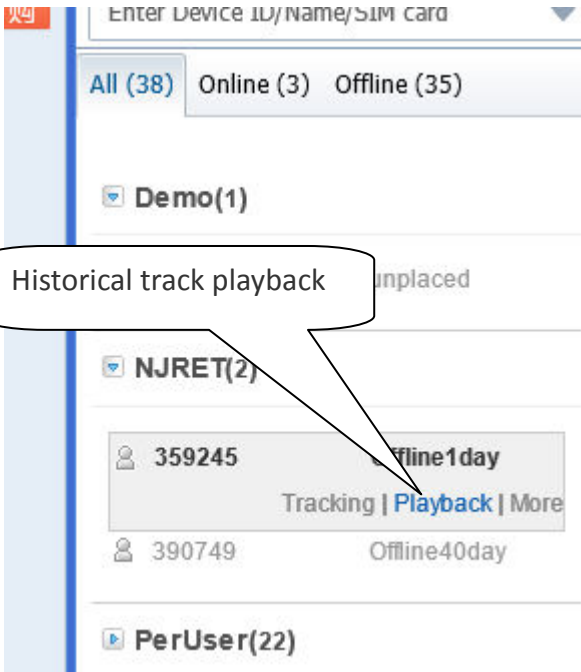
Enter Device ID/Name/SIM card

All (38) Online (3) Offline (35)

Demo(1)

Historical track playback

unplaced

NJRET(2)

359245 Offline1day

Tracking | Playback | More

390749 Offline40day

PerUser(22)